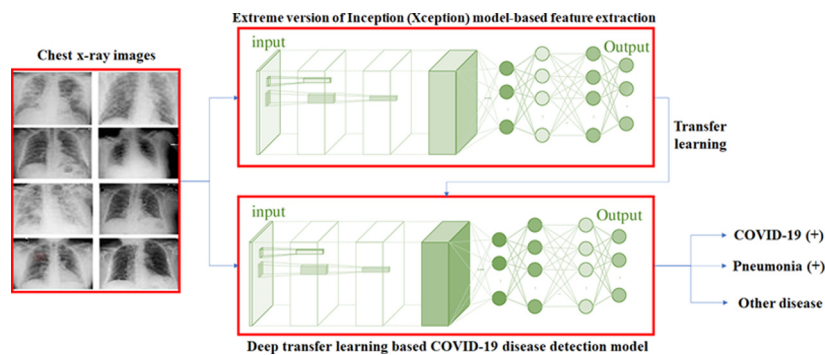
Extreme version of Inception (Xception) model-based feature extraction

Chest x-ray images

input

Output

Transfer learning

input

Output

COVID-19 (+)

Pneumonia (+)

Other disease

Deep transfer learning based COVID-19 disease detection model